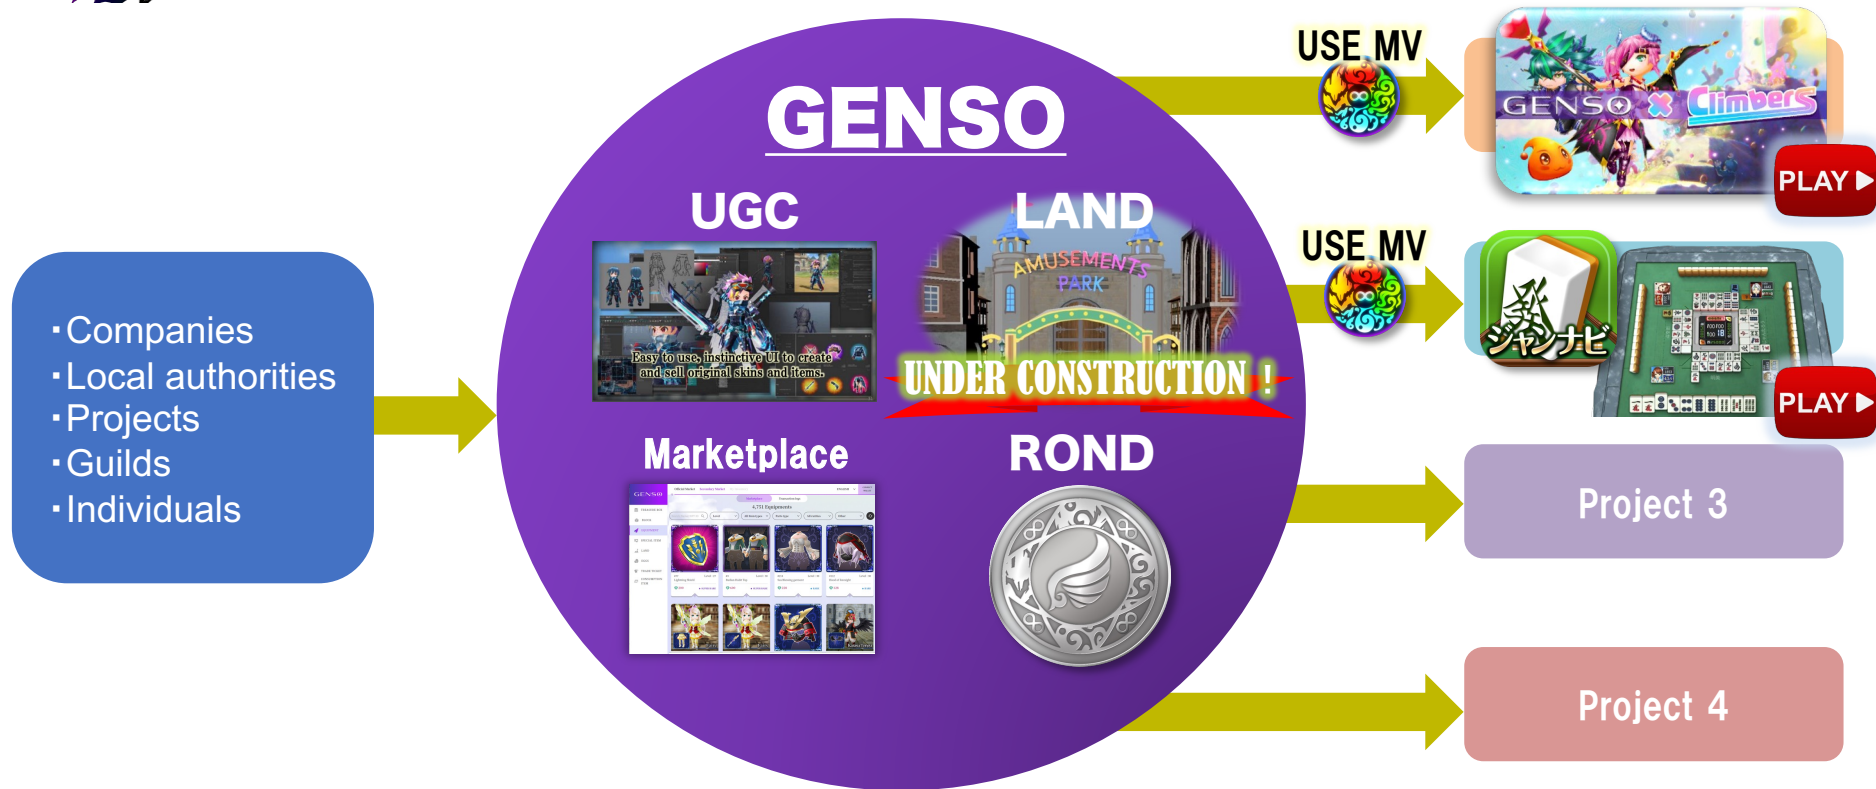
・Companies
・Local authorities
・Projects
・Guilds
・Individuals

GENSO

UGC

Easy to use, instinctive UI to create and sell original skins and items.

LAND

AMUSEMENTS PARK

UNDER CONSTRUCTION !

Marketplace

GENSO

4,751 Equipments

ROND

USE MV

GENSO × Climbers

PLAY ▶

USE MV

ジャンナビ

PLAY ▶

Project 3

Project 4